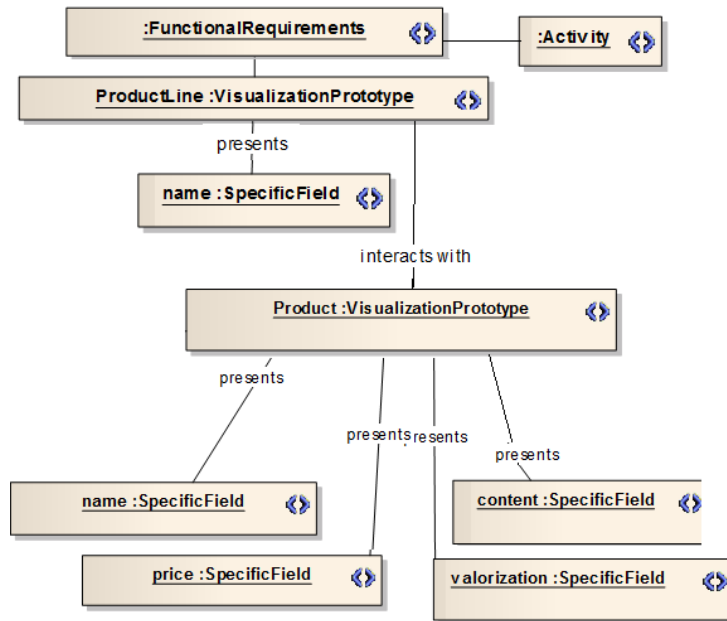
:FunctionalRequirements

:Activity

ProductLine :VisualizationPrototype

presents

name :SpecificField

interacts with

Product :VisualizationPrototype

presents

presents

resents

presents

name :SpecificField

content :SpecificField

price :SpecificField

valorization :SpecificField